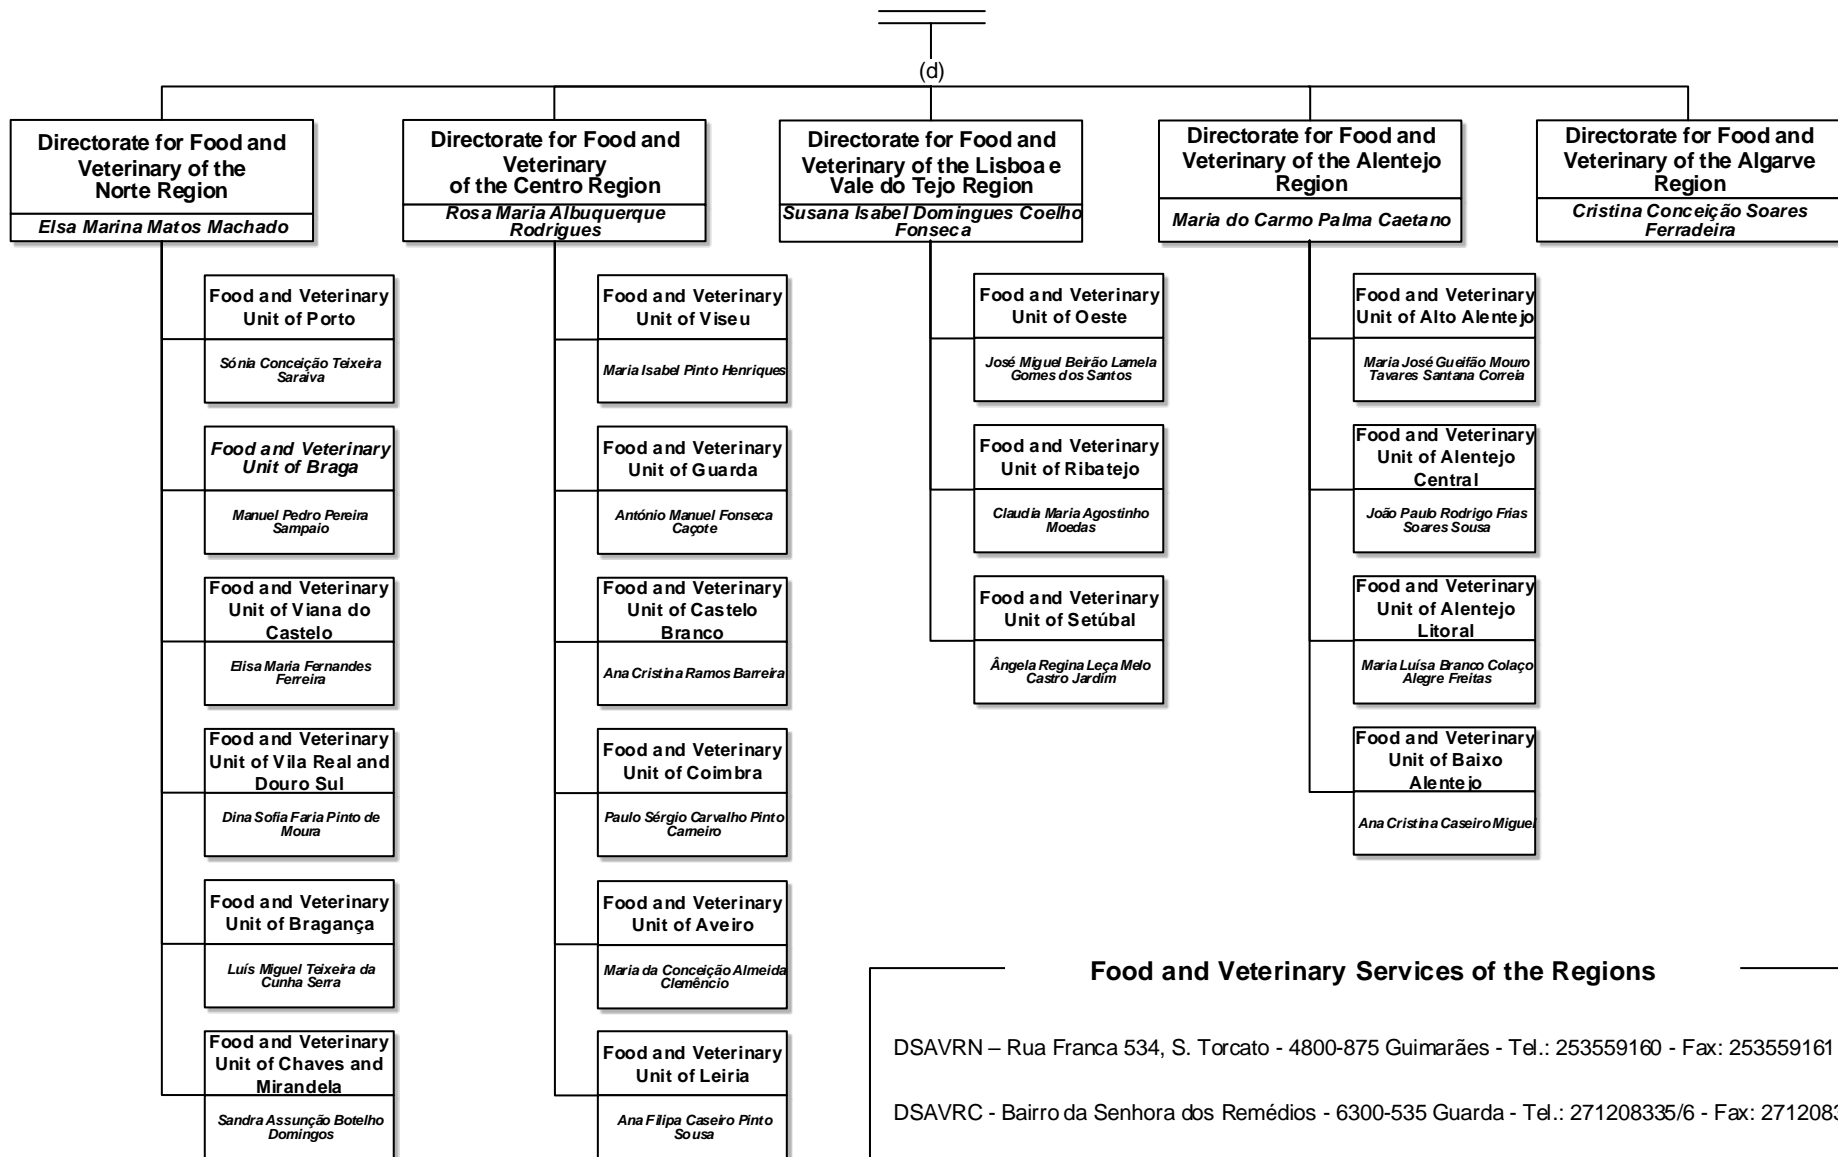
(d)

Directorate for Food and Veterinary of the Norte Region
Elsa Marina Matos Machado

Food and Veterinary Unit of Porto
Sónia Conceição Teixeira Saraiva

Food and Veterinary Unit of Braga
Manuel Pedro Pereira Sampaio

Food and Veterinary Unit of Viana do Castelo
Elisa Maria Fernandes Ferreira

Food and Veterinary Unit of Vila Real and Douro Sul
Dina Sofia Faria Pinto de Moura

Food and Veterinary Unit of Bragança
Luís Miguel Teixeira da Cunha Serra

Food and Veterinary Unit of Chaves and Mirandela
Sandra Assunção Botelho Domingos

Directorate for Food and Veterinary of the Centro Region
Rosa Maria Albuquerque Rodrigues

Food and Veterinary Unit of Viseu
Maria Isabel Pinto Henriques

Food and Veterinary Unit of Guarda
António Manuel Fonseca Caçote

Food and Veterinary Unit of Castelo Branco
Ana Cristina Ramos Barreira

Food and Veterinary Unit of Coimbra
Paulo Sérgio Carvalho Pinto Carneiro

Food and Veterinary Unit of Aveiro
Maria da Conceição Almeida Clemêncio

Food and Veterinary Unit of Leiria
Ana Filipa Caseiro Pinto Sousa

Directorate for Food and Veterinary of the Lisboa e Vale do Tejo Region
Susana Isabel Domingues Coelho Fonseca

Food and Veterinary Unit of Oeste
José Miguel Beirão Lamela Gomes dos Santos

Food and Veterinary Unit of Ribatejo
Claudia Maria Agostinho Moedas

Food and Veterinary Unit of Setúbal
Ângela Regina Leça Melo Castro Jardim

Directorate for Food and Veterinary of the Alentejo Region
Maria do Carmo Palma Caetano

Food and Veterinary Unit of Alto Alentejo
Maria José Gueifão Mouro Tavares Santana Correia

Food and Veterinary Unit of Alentejo Central
João Paulo Rodrigo Frias Soares Sousa

Food and Veterinary Unit of Alentejo Litoral
Maria Luísa Branco Colaço Alegre Freitas

Food and Veterinary Unit of Baixo Alentejo
Ana Cristina Caseiro Miguel

Directorate for Food and Veterinary of the Algarve Region
Cristina Conceição Soares Ferradeira

Food and Veterinary Services of the Regions

DSAVRN – Rua Franca 534, S. Torcato - 4800-875 Guimarães - Tel.: 253559160 - Fax: 253559161

DSAVRC - Bairro da Senhora dos Remédios - 6300-535 Guarda - Tel.: 271208335/6 - Fax: 271208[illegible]